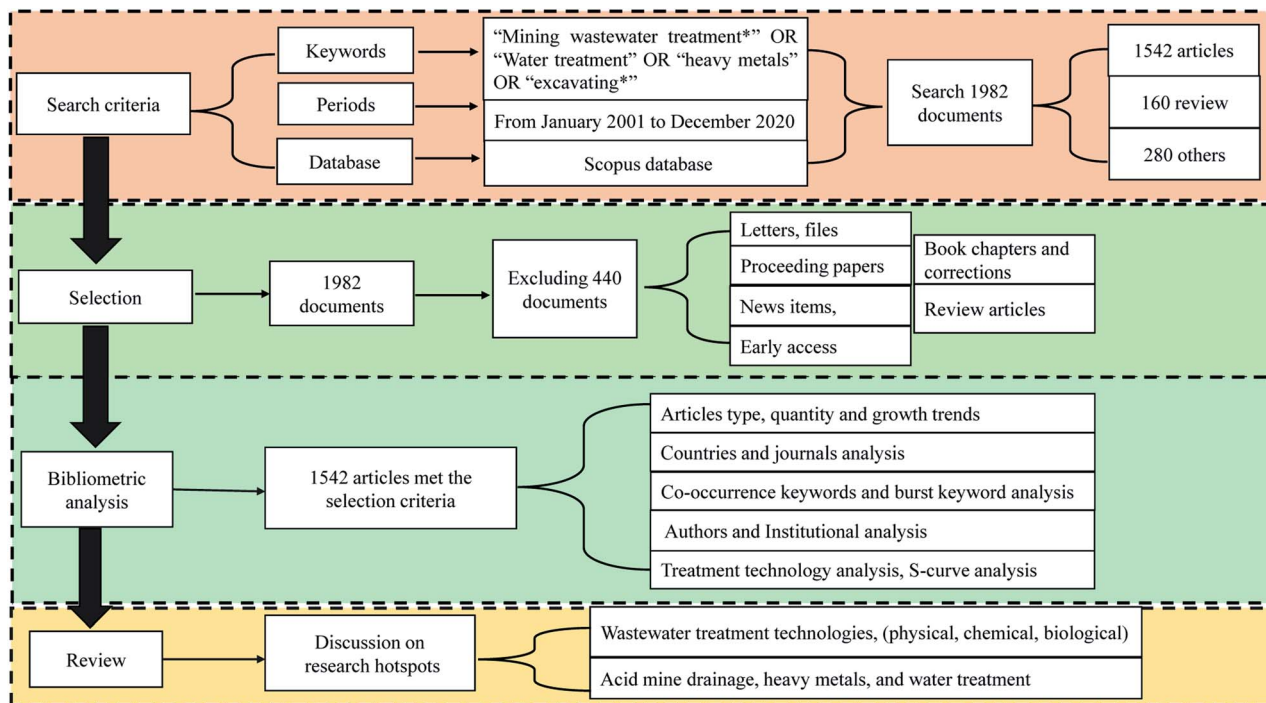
Search criteria

Keywords

Periods

Database

"Mining wastewater treatment*" OR "Water treatment" OR "heavy metals" OR "excavating*"

From January 2001 to December 2020

Scopus database

Search 1982 documents

1542 articles

160 review

280 others

Selection

1982 documents

Excluding 440 documents

Letters, files

Proceeding papers

News items,

Early access

Book chapters and corrections

Review articles

Bibliometric analysis

1542 articles met the selection criteria

Articles type, quantity and growth trends

Countries and journals analysis

Co-occurrence keywords and burst keyword analysis

Authors and Institutional analysis

Treatment technology analysis, S-curve analysis

Review

Discussion on research hotspots

Wastewater treatment technologies, (physical, chemical, biological)

Acid mine drainage, heavy metals, and water treatment